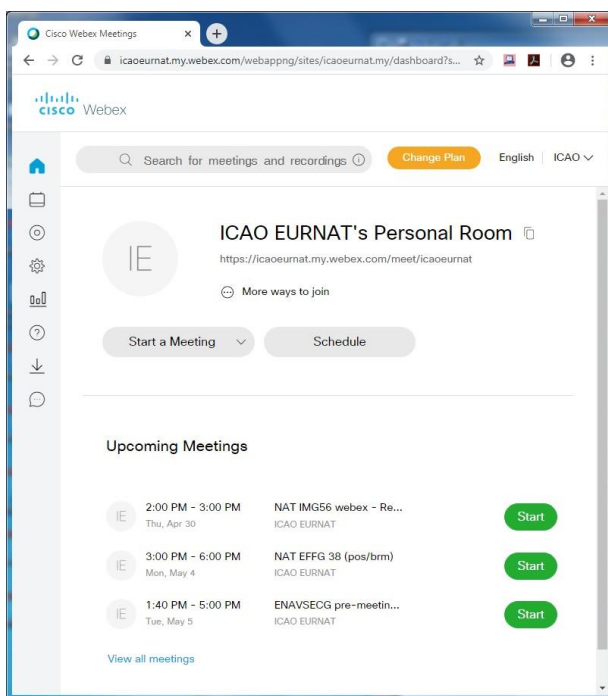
Cisco Webex Meetings ×

icaoeurnat.my.webex.com/webappng/sites/icaoeurnat.my/dashboard?s...

cisco Webex

Search for meetings and recordings

Change Plan

English | ICAO

IE

ICAO EURNAT's Personal Room

https://icaoeurnat.my.webex.com/meet/icaoeurnat

More ways to join

Start a Meeting

Schedule

Upcoming Meetings

| | | | |
|---|---|---|---|
| IE | 2:00 PM - 3:00 PM<br>Thu, Apr 30 | NAT IMG56 webex - Re...<br>ICAO EURNAT | Start |
| IE | 3:00 PM - 6:00 PM<br>Mon, May 4 | NAT EFFG 38 (pos/brm)<br>ICAO EURNAT | Start |
| IE | 1:40 PM - 5:00 PM<br>Tue, May 5 | ENAVSECG pre-meetin...<br>ICAO EURNAT | Start |

View all meetings